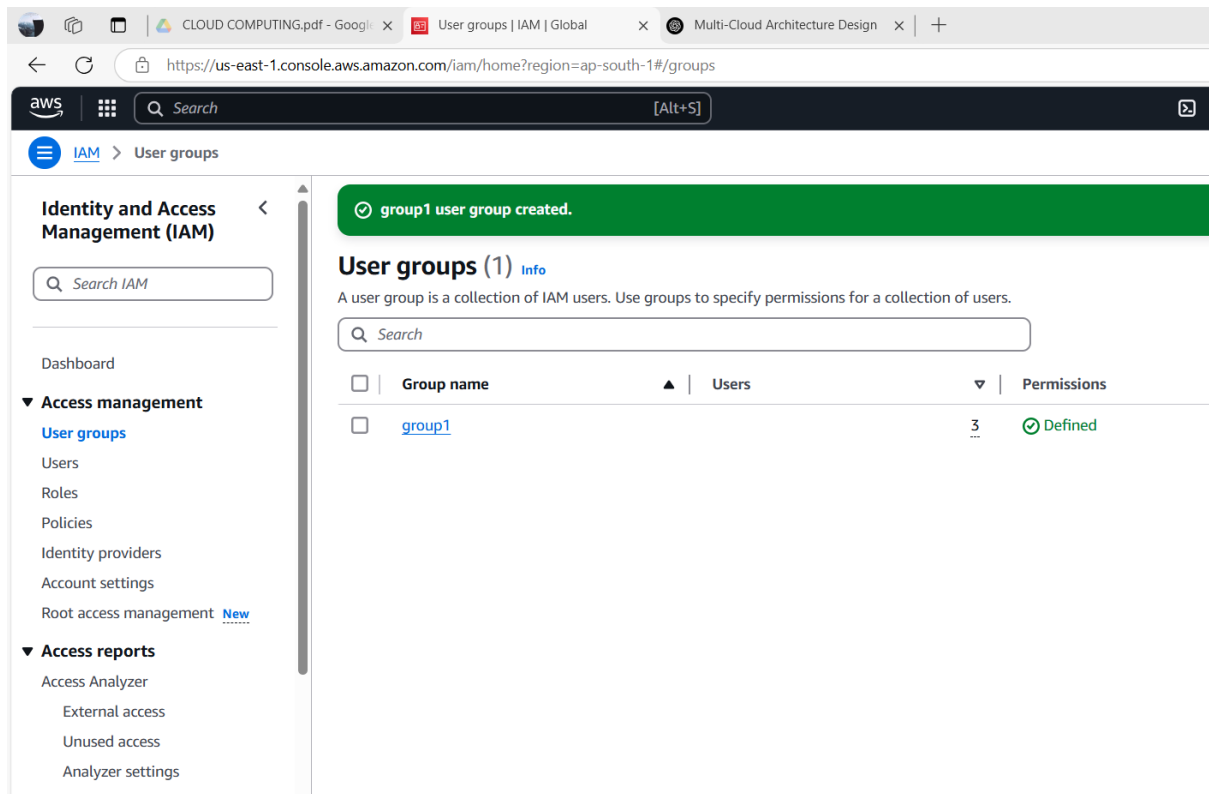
CLOUD COMPUTING.pdf - Google | User groups | IAM | Global | Multi-Cloud Architecture Design

https://us-east-1.console.aws.amazon.com/iam/home?region=ap-south-1#/groups

aws | Search [Alt+S]

IAM > User groups

Identity and Access Management (IAM)

Search IAM

Dashboard

Access management

User groups

Users

Roles

Policies

Identity providers

Account settings

Root access management New

Access reports

Access Analyzer

External access

Unused access

Analyzer settings

group1 user group created.

User groups (1) Info

A user group is a collection of IAM users. Use groups to specify permissions for a collection of users.

Search

| Group name | Users | Permissions |
|---|---|---|
| group1 | 3 | Defined |